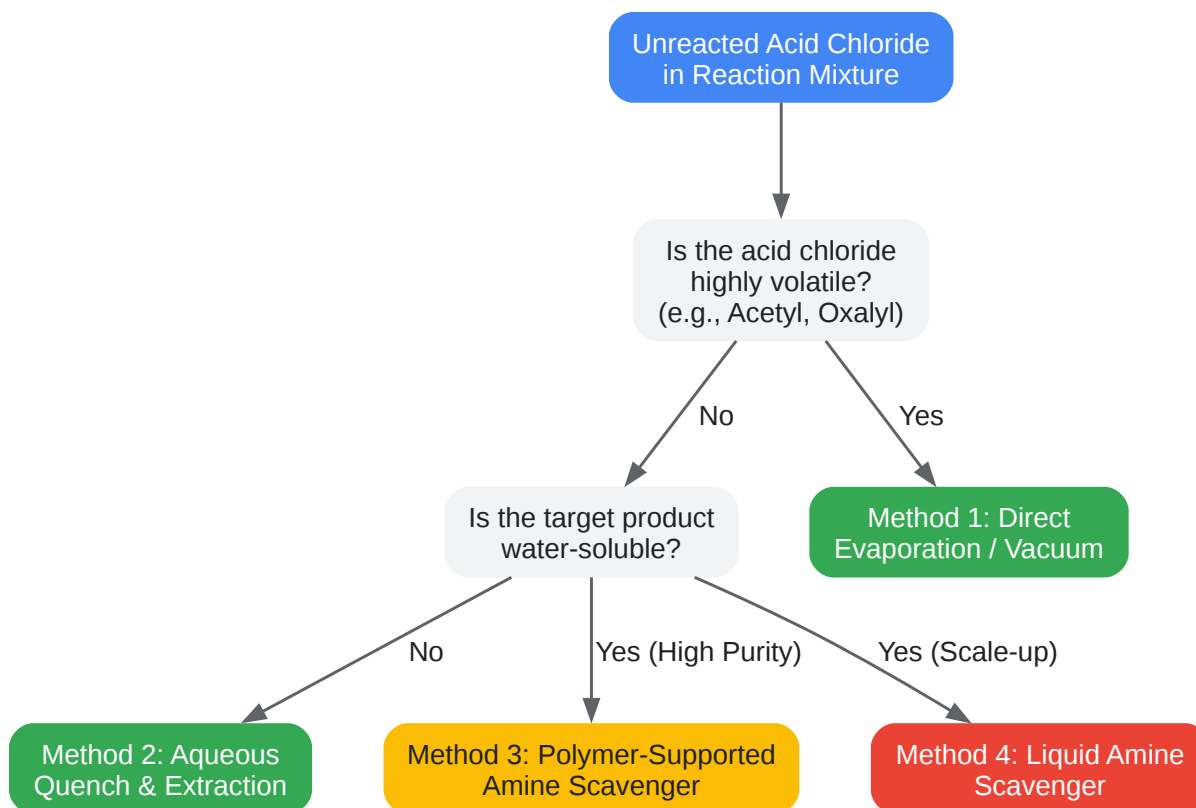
Unreacted Acid Chloride in Reaction Mixture

Is the acid chloride highly volatile? (e.g., Acetyl, Oxalyl)

No

Yes

Is the target product water-soluble?

Method 1: Direct Evaporation / Vacuum

No

Yes (High Purity)

Yes (Scale-up)

Method 2: Aqueous Quench & Extraction

Method 3: Polymer-Supported Amine Scavenger

Method 4: Liquid Amine Scavenger